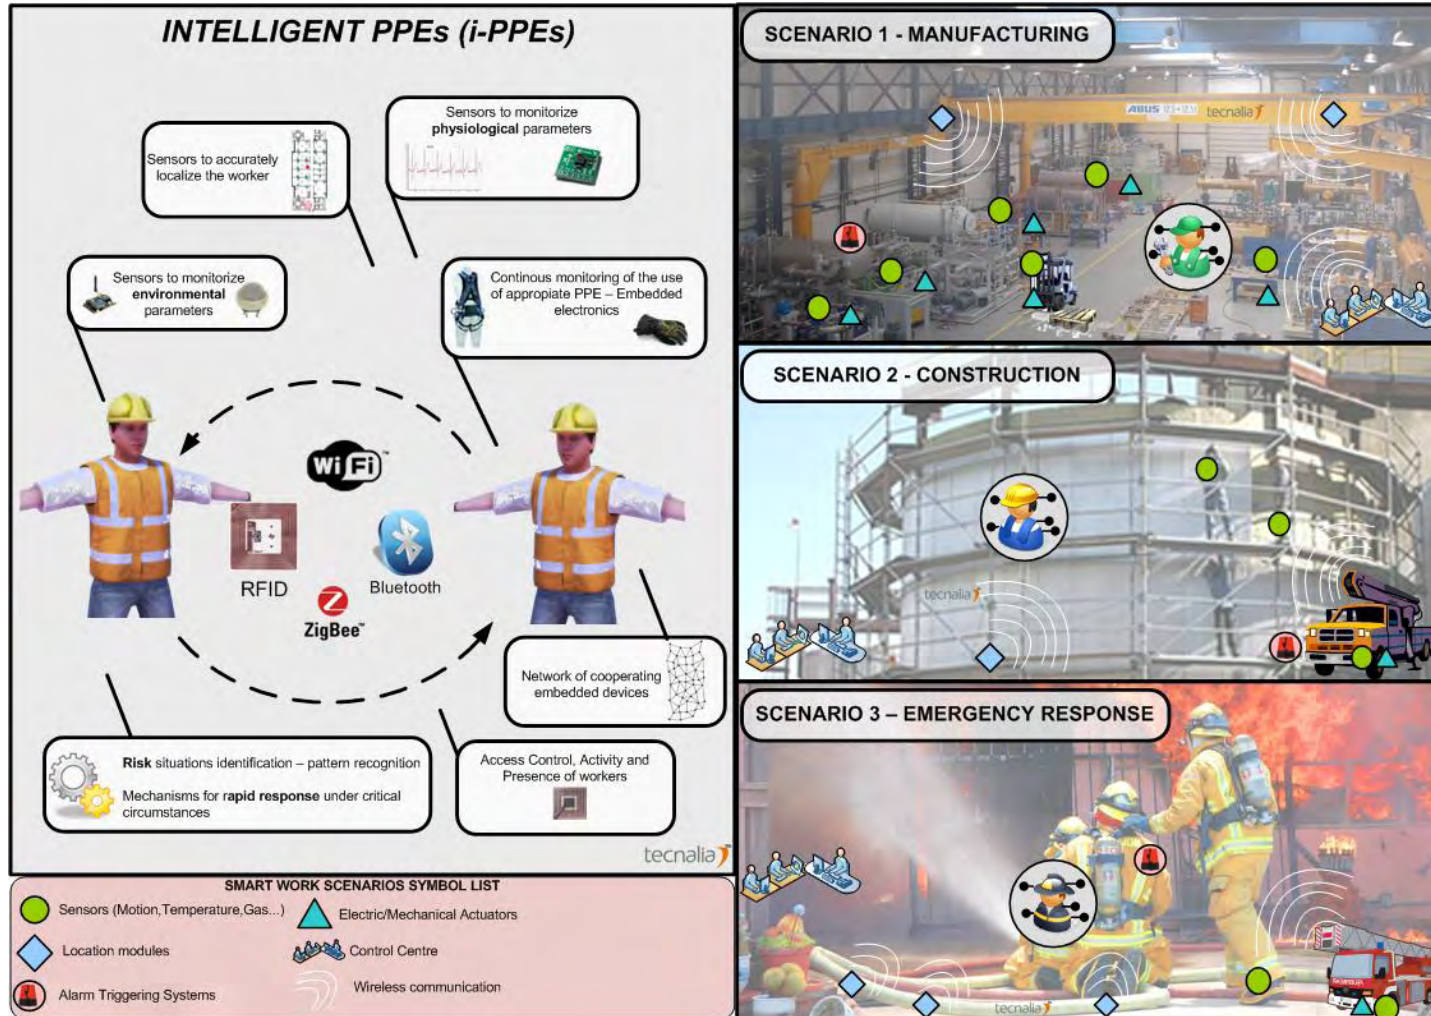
INTELLIGENT PPEs (i-PPEs)

Sensors to accurately localize the worker

Sensors to monitorize physiological parameters

Sensors to monitorize environmental parameters

Continous monitoring of the use of appropiate PPE – Embedded electronics

Wi Fi

RFID

Bluetooth

ZigBee

Network of cooperating embedded devices

Risk situations identification – pattern recognition

Mechanisms for rapid response under critical circumstances

Access Control, Activity and Presence of workers

tecnalia

SMART WORK SCENARIOS SYMBOL LIST

Sensors (Motion,Temperature,Gas...)

Electric/Mechanical Actuators

Location modules

Control Centre

Alarm Triggering Systems

Wireless communication

SCENARIO 1 - MANUFACTURING

ABUS

tecnalia

SCENARIO 2 - CONSTRUCTION

tecnalia

SCENARIO 3 – EMERGENCY RESPONSE

tecnalia